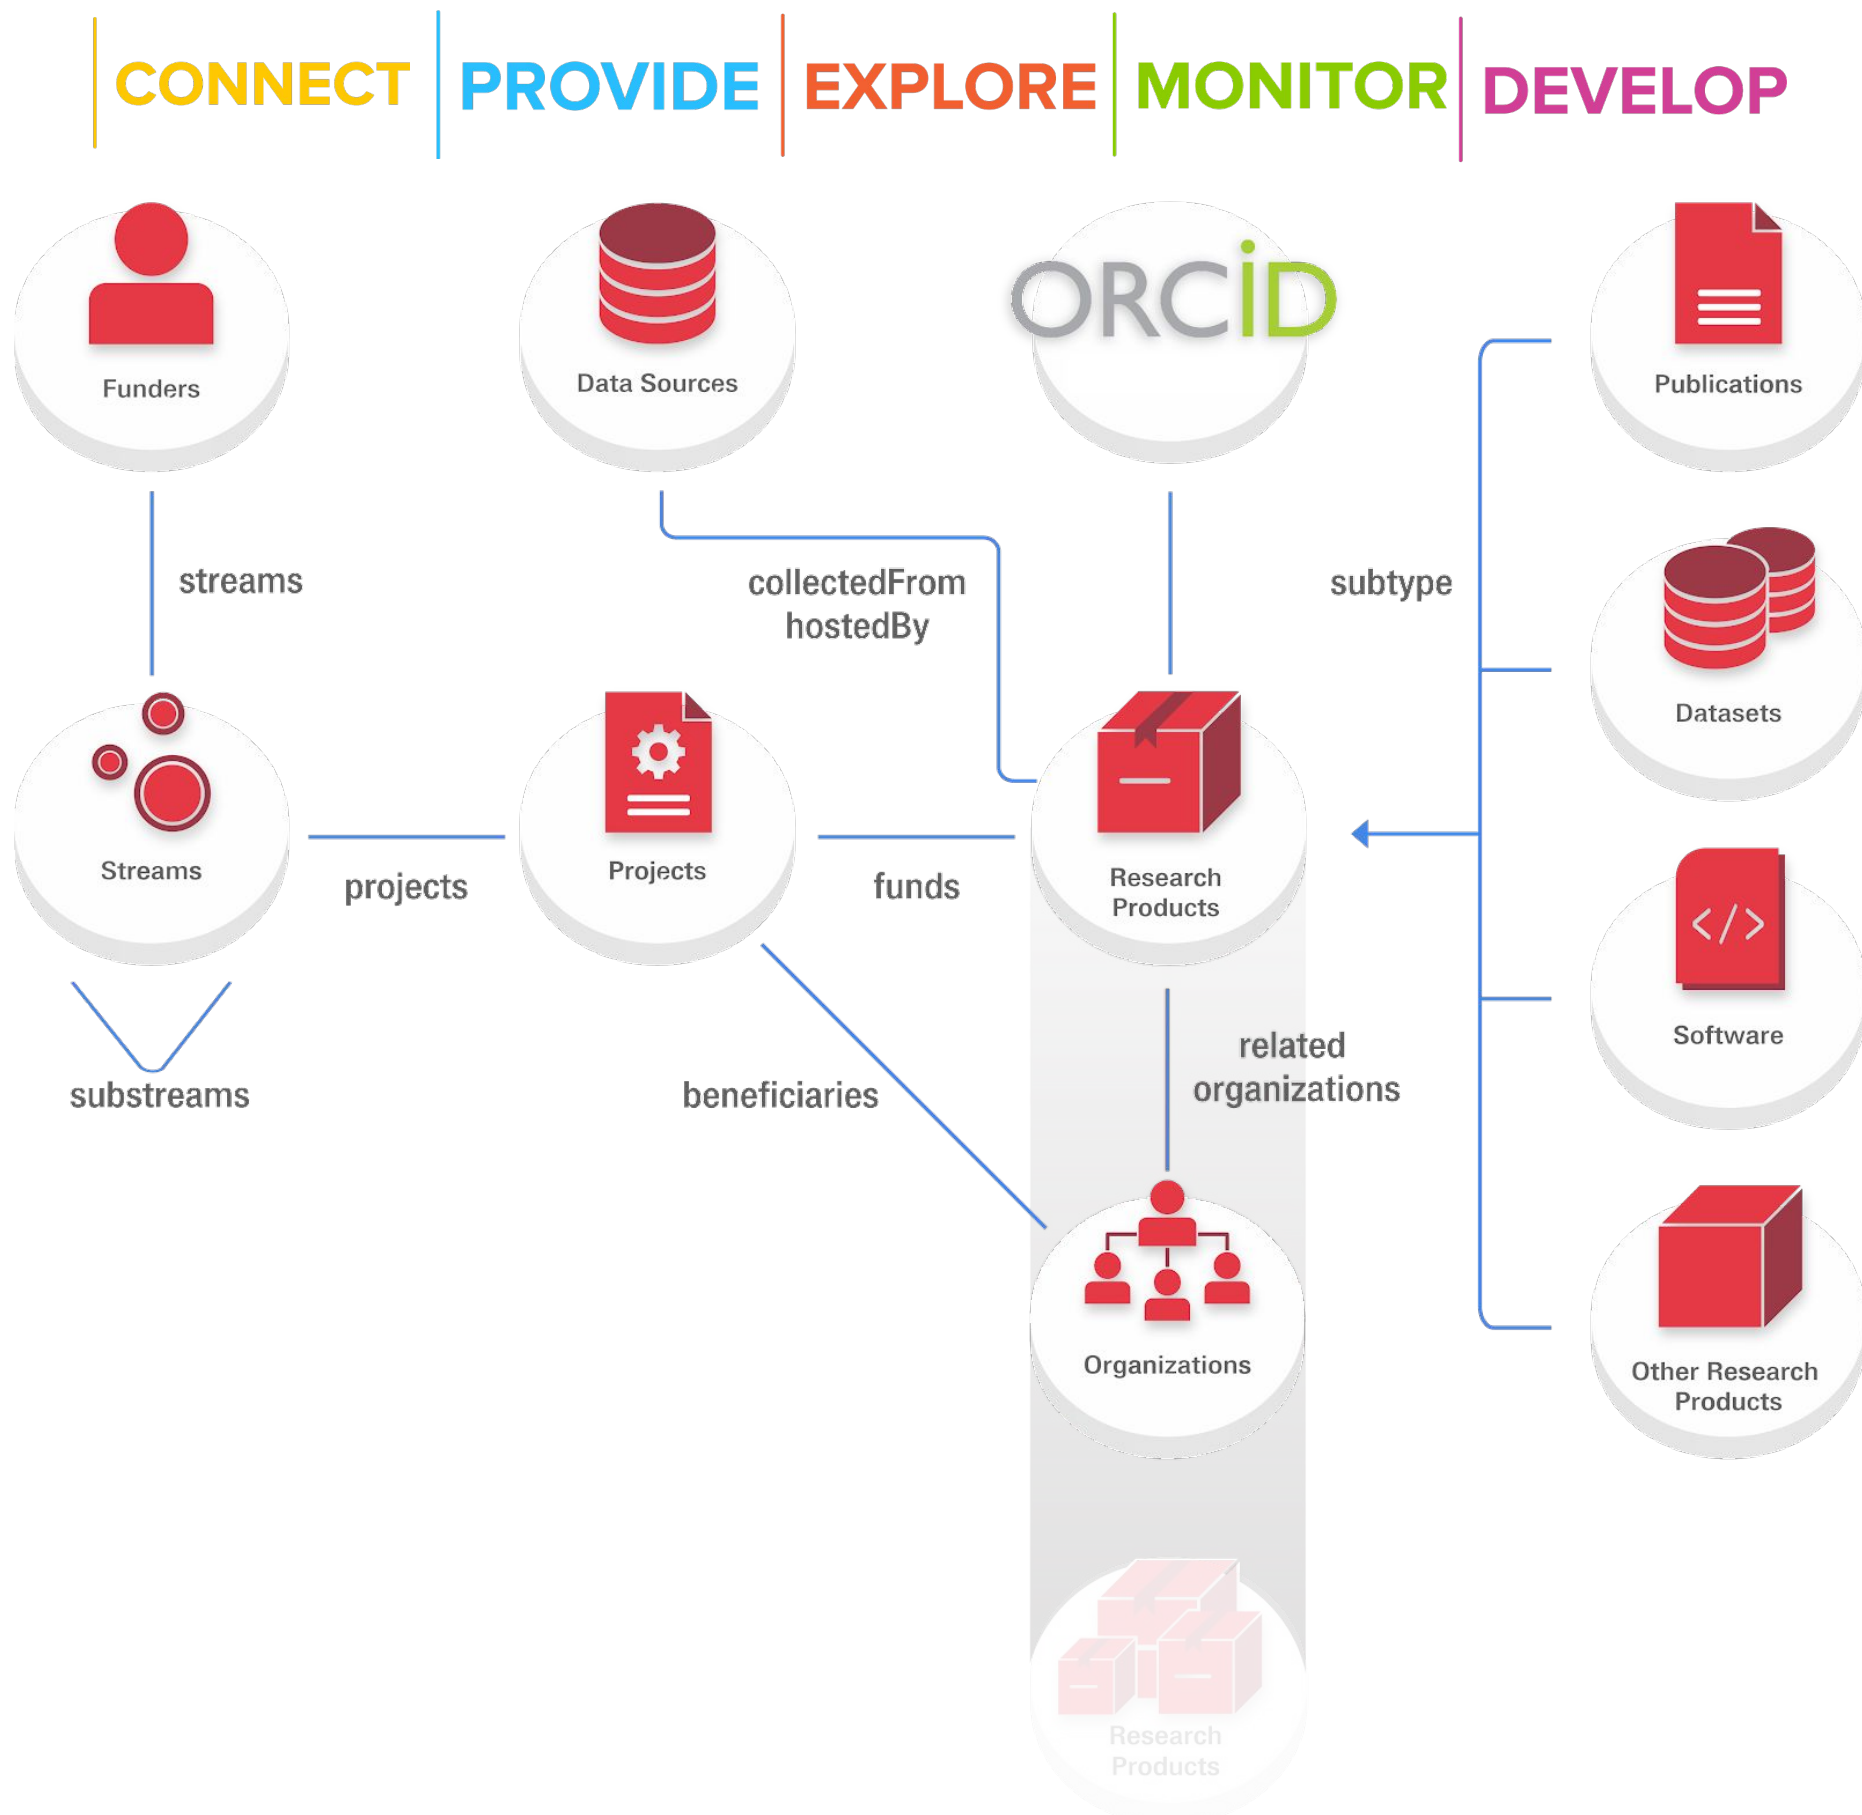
CONNECT PROVIDE EXPLORE MONITOR DEVELOP

Funders

Data Sources

ORCID

Publications

streams

collectedFrom
hostedBy

subtype

Datasets

Streams

projects

Projects

funds

Research Products

Software

substreams

beneficiaries

related organizations

Organizations

Other Research Products

Research Products